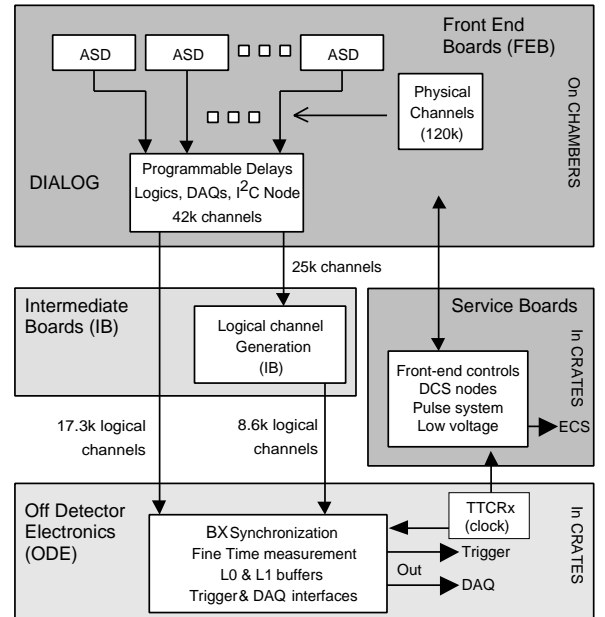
Front End Boards (FEB)

ASD

ASD

ASD

Physical Channels (120k)

On CHAMBERS

DIALOG

Programmable Delays Logics, DAQs, I$^2$C Node 42k channels

25k channels

Intermediate Boards (IB)

Logical channel Generation (IB)

Service Boards

In CRATES

Front-end controls DCS nodes Pulse system Low voltage

ECS

17.3k logical channels

8.6k logical channels

Off Detector Electronics (ODE)

TTCRx (clock)

In CRATES

BX Synchronization Fine Time measurement L0 & L1 buffers Trigger & DAQ interfaces

Trigger

Out

DAQ